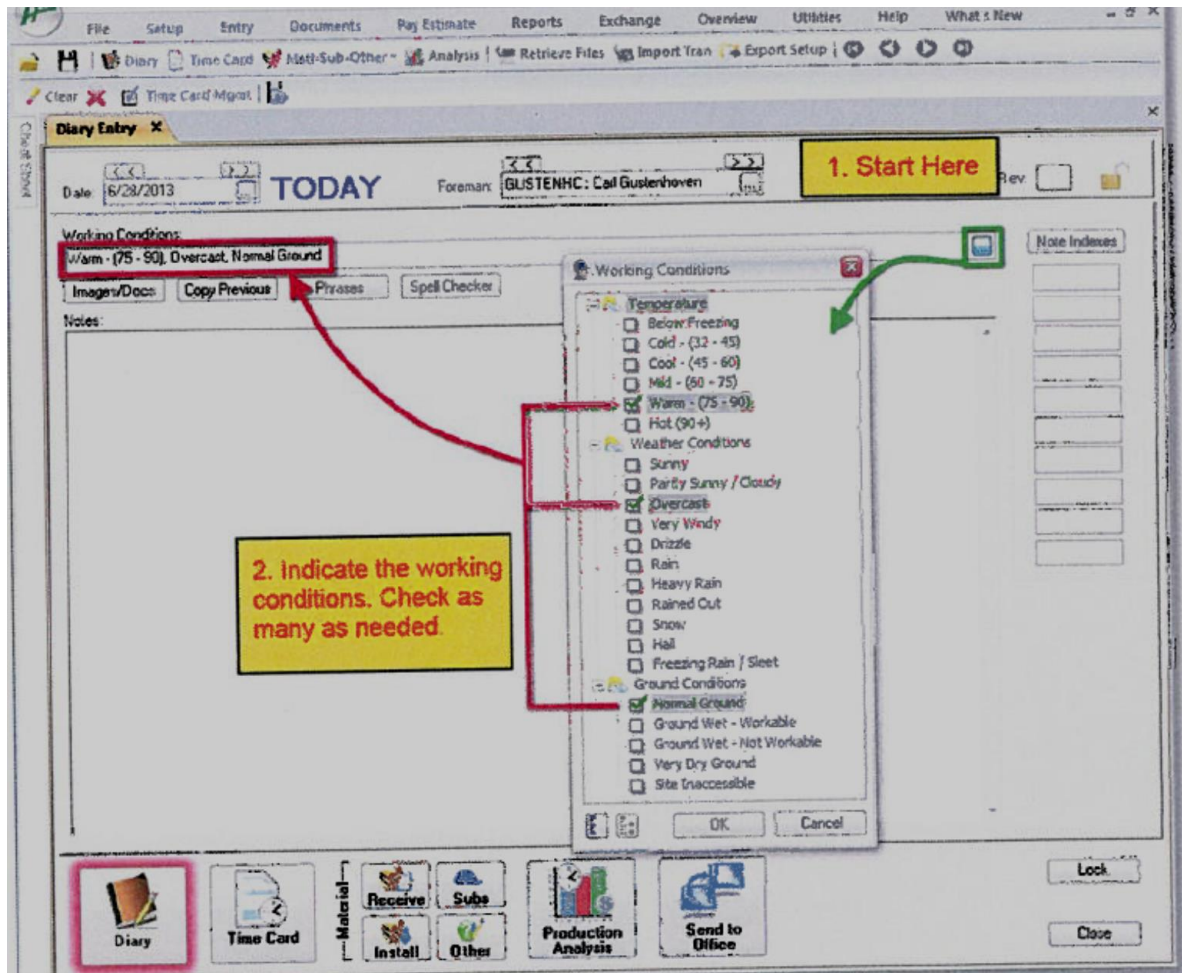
File Setup Entry Documents Pay Estimate Reports Exchange Overview Utilities Help What's New

Diary Time Card Matl-Sub-Other Analysis Retrieve Files Import Tran Export Setup

Clear Time Card Mgmt

Diary Entry ×

Cheat Sheet

Date 6/28/2013 TODAY Foreman GUSTENHC: Carl Gustenhoven 1. Start Here Rev.

Working Conditions
Warm - (75 - 90), Overcast, Normal Ground

Note Indexes

Images/Docs Copy Previous Phrases Spell Checker

Notes:

Working Conditions
Temperature
Below Freezing
Cold - (32 - 45)
Cool - (45 - 60)
Mild - (60 - 75)
Warm - (75 - 90)
Hot (90+)
Weather Conditions
Sunny
Partly Sunny / Cloudy
Overcast
Very Windy
Drizzle
Rain
Heavy Rain
Rained Out
Snow
Hail
Freezing Rain / Sleet
Ground Conditions
Normal Ground
Ground Wet - Workable
Ground Wet - Not Workable
Very Dry Ground
Site Inaccessible
OK Cancel

2. Indicate the working conditions. Check as many as needed.

Diary Time Card Material Receive Subs Install Other Production Analysis Send to Office

Lock
Close